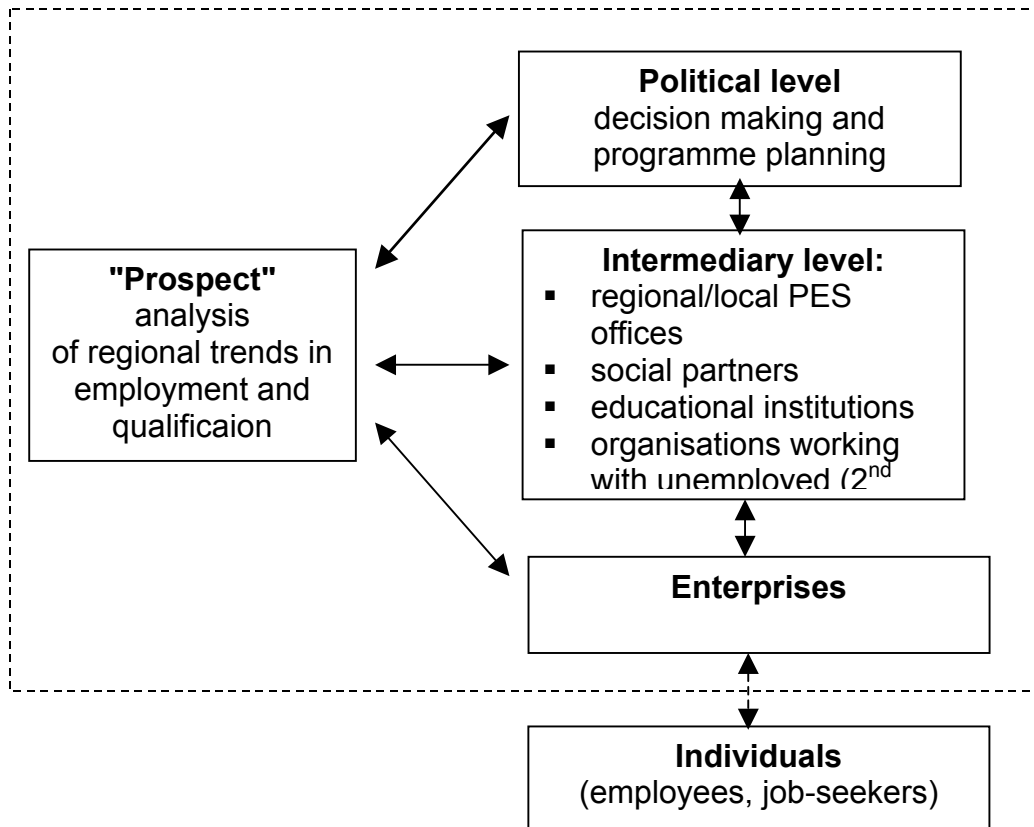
**Political level**
decision making and programme planning

**"Prospect"**
analysis of regional trends in employment and qualificaion

**Intermediary level:**
- regional/local PES offices
- social partners
- educational institutions
- organisations working with unemployed ($2^{nd}$ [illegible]

**Enterprises**

**Individuals**
(employees, job-seekers)